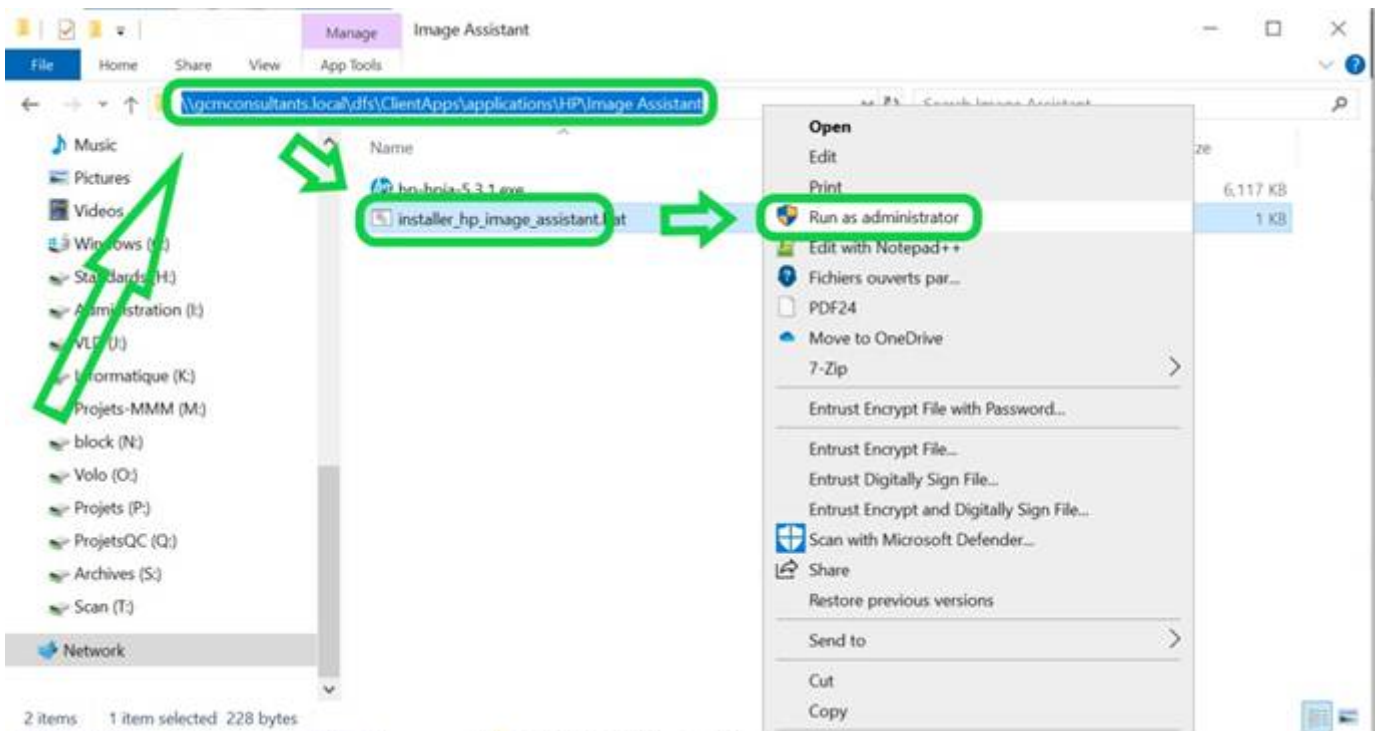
Manage
Image Assistant
File
Home
Share
View
App Tools

\\gcmconsultants.local\dfs\ClientApps\applications\HP\Image Assistant

Search Image Assistant

Music
Pictures
Videos
Win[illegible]ows ([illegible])
Sta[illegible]dards (H:)
A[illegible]mi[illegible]istration (I:)
VL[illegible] (J:)
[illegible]formatique (K:)
Projets-MMM (M:)
block (N:)
Volo (O:)
Projets (P:)
ProjetsQC (Q:)
Archives (S:)
Scan (T:)
Network

Name
hp-hpia-5.3.1.exe
installer_hp_image_assistant.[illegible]at

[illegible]ze
6,117 KB
1 KB

Open
Edit
Print
Run as administrator
Edit with Notepad++
Fichiers ouverts par...
PDF24
Move to OneDrive
7-Zip
Entrust Encrypt File with Password...
Entrust Encrypt File...
Entrust Digitally Sign File...
Entrust Encrypt and Digitally Sign File...
Scan with Microsoft Defender...
Share
Restore previous versions
Send to
Cut
Copy

2 items 1 item selected 228 bytes